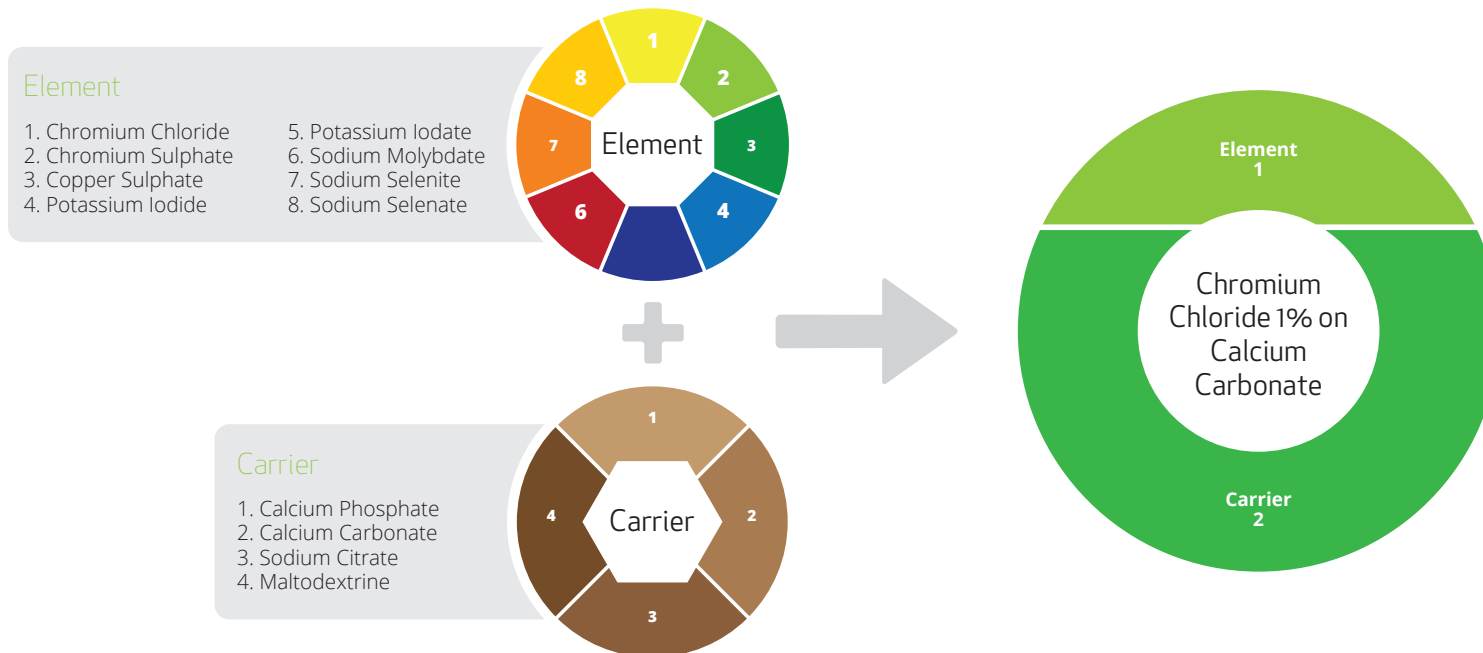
Element

1. Chromium Chloride
2. Chromium Sulphate
3. Copper Sulphate
4. Potassium Iodide

5. Potassium Iodate
6. Sodium Molybdate
7. Sodium Selenite
8. Sodium Selenate

1
2
3
4
6
7
8
Element

Carrier

1. Calcium Phosphate
2. Calcium Carbonate
3. Sodium Citrate
4. Maltodextrine

1
2
3
4
Carrier

Element
1

Chromium Chloride 1% on Calcium Carbonate

Carrier
2